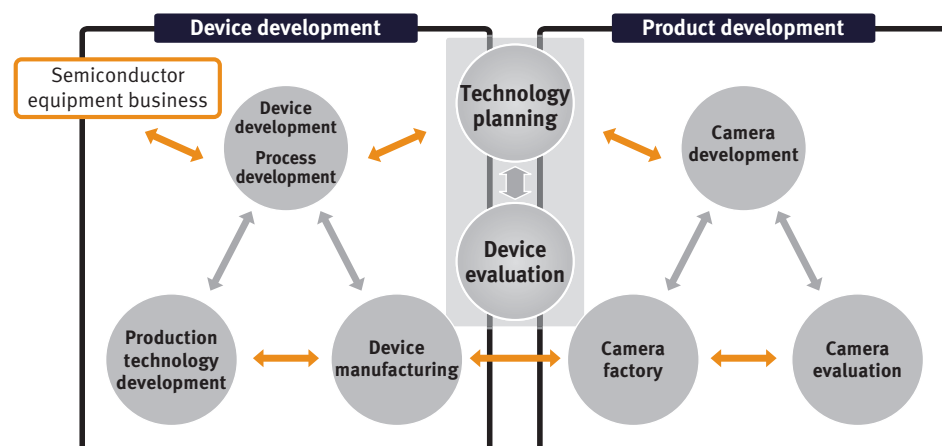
Device development

Product development

Semiconductor equipment business

Device development
Process development

Technology planning

Device evaluation

Camera development

Production technology development

Device manufacturing

Camera factory

Camera evaluation